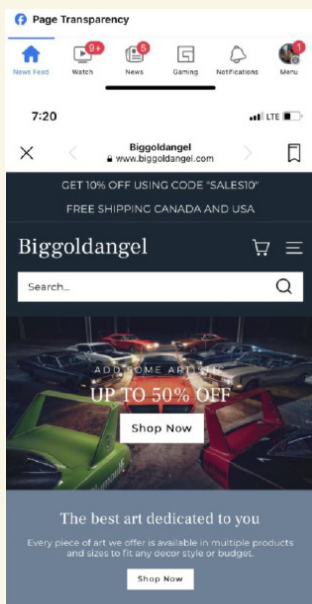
Page Transparency

News Feed
9+
Watch
5
News
Gaming
Notifications
1
Menu

7:20
LTE

Biggoldangel
www.biggoldangel.com

GET 10% OFF USING CODE "SALES10"

FREE SHIPPING CANADA AND USA

Biggoldangel

Search...

ADD SOME ART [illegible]

UP TO 50% OFF

Shop Now

The best art dedicated to you

Every piece of art we offer is available in multiple products and sizes to fit any decor style or budget.

Shop Now